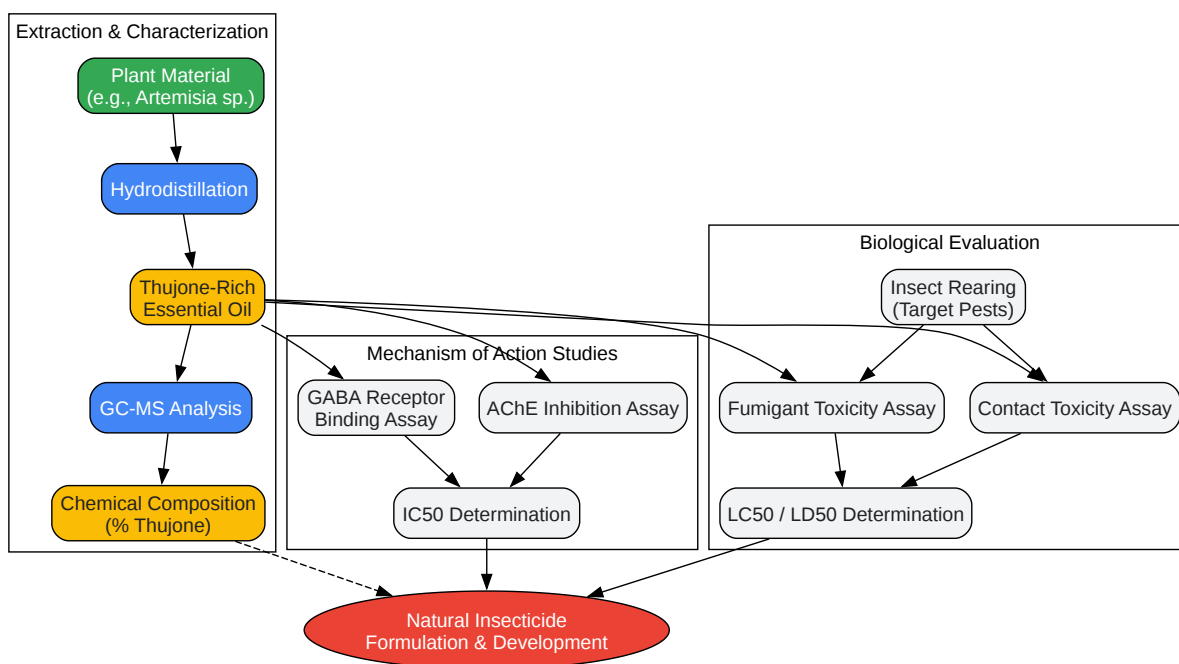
Extraction & Characterization

Plant Material
(e.g., Artemisia sp.)

Hydrodistillation

Thujone-Rich
Essential Oil

GC-MS Analysis

Chemical Composition
(% Thujone)

Mechanism of Action Studies

GABA Receptor
Binding Assay

AChE Inhibition Assay

IC50 Determination

Biological Evaluation

Insect Rearing
(Target Pests)

Fumigant Toxicity Assay

Contact Toxicity Assay

LC50 / LD50 Determination

Natural Insecticide
Formulation & Development